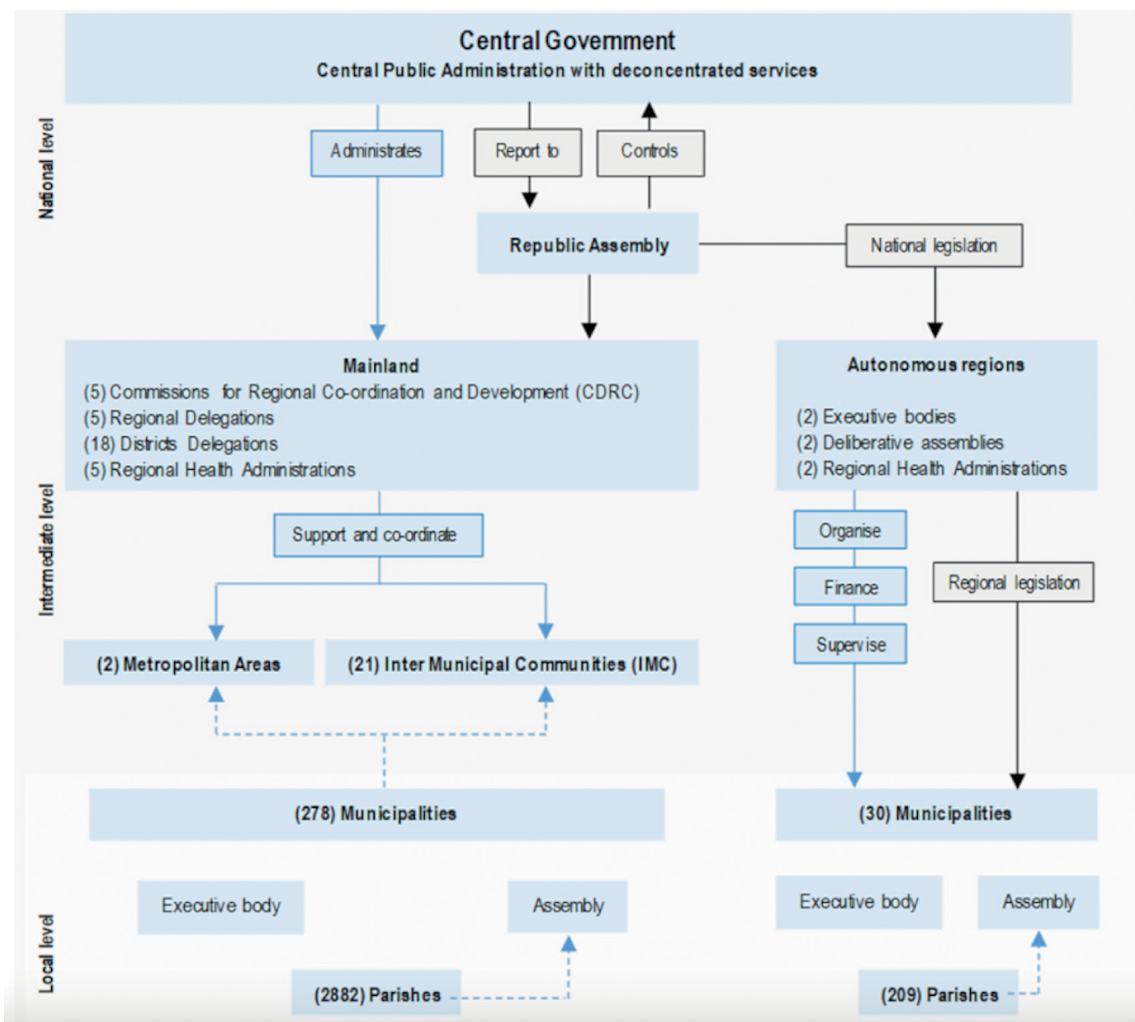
Central Government
Central Public Administration with deconcentrated services

National level

Administrates

Report to

Controls

Republic Assembly

National legislation

Intermediate level

Mainland
(5) Commissions for Regional Co-ordination and Development (CDRC)
(5) Regional Delegations
(18) Districts Delegations
(5) Regional Health Administrations

Autonomous regions
(2) Executive bodies
(2) Deliberative assemblies
(2) Regional Health Administrations

Support and co-ordinate

Organise

Finance

Supervise

Regional legislation

(2) Metropolitan Areas

(21) Inter Municipal Communities (IMC)

Local level

(278) Municipalities

(30) Municipalities

Executive body

Assembly

Executive body

Assembly

(2882) Parishes

(209) Parishes